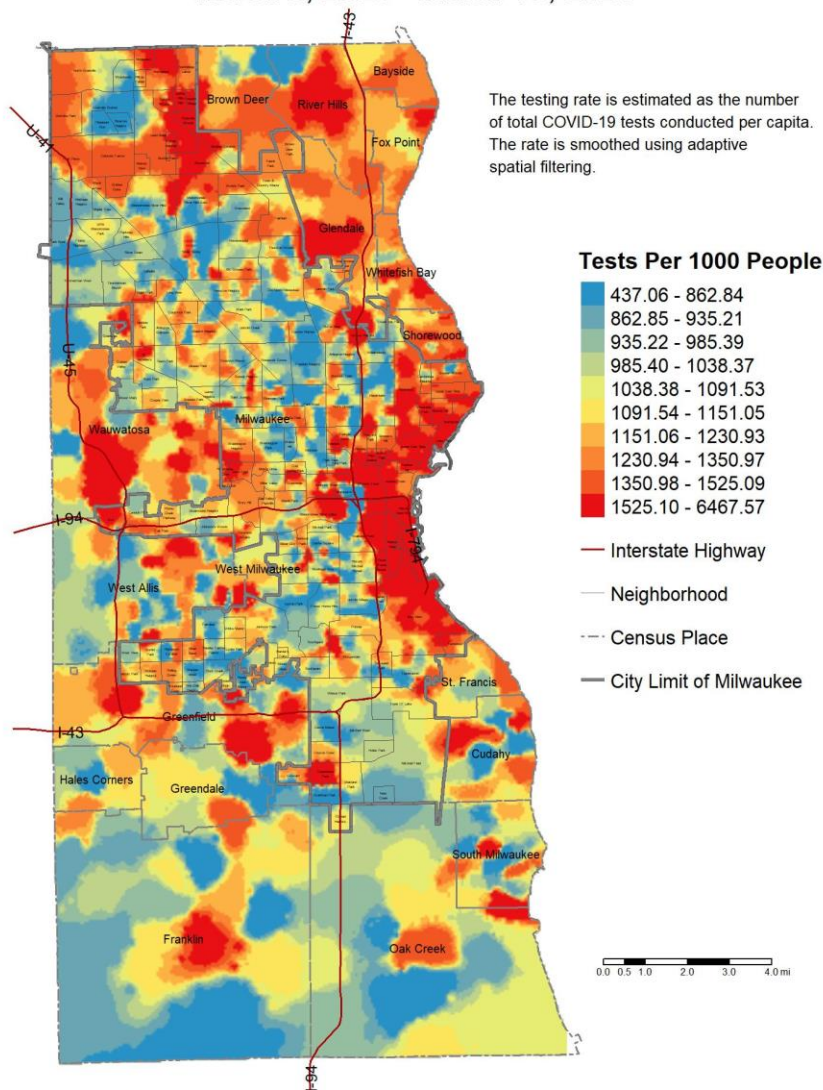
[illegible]

The testing rate is estimated as the number of total COVID-19 tests conducted per capita. The rate is smoothed using adaptive spatial filtering.

Tests Per 1000 People
437.06 - 862.84
862.85 - 935.21
935.22 - 985.39
985.40 - 1038.37
1038.38 - 1091.53
1091.54 - 1151.05
1151.06 - 1230.93
1230.94 - 1350.97
1350.98 - 1525.09
1525.10 - 6467.57

Interstate Highway
Neighborhood
Census Place
City Limit of Milwaukee

Bayside
Brown Deer
River Hills
Fox Point
Glendale
Whitefish Bay
Shorewood
Milwaukee
Wauwatosa
West Milwaukee
West Allis
St. Francis
Greenfield
Cudahy
Hales Corners
Greendale
South Milwaukee
Franklin
Oak Creek

I-43
I-41
I-45
I-94
I-794

0.0 0.5 1.0 2.0 3.0 4.0 mi